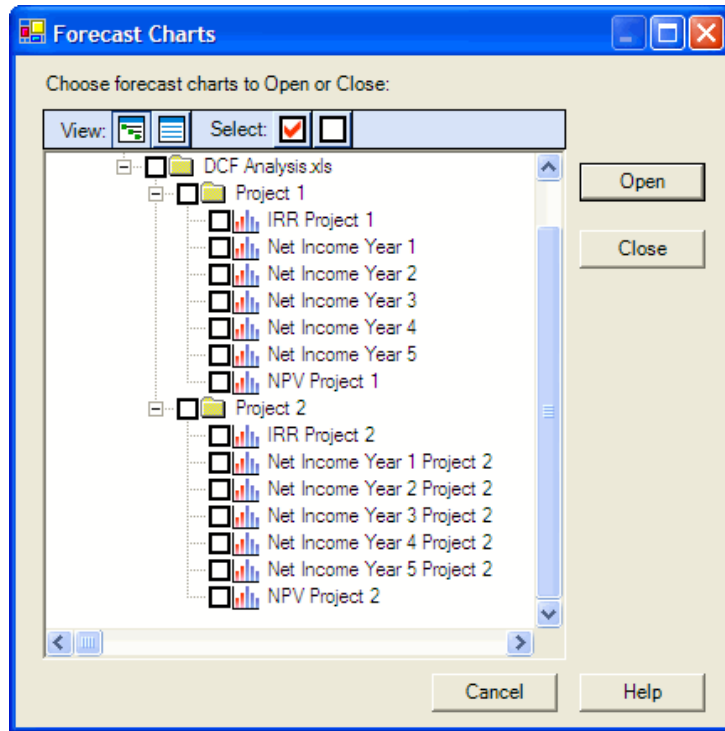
Forecast Charts

Choose forecast charts to Open or Close:

View: Select:

DCF Analysis.xls
Project 1
IRR Project 1
Net Income Year 1
Net Income Year 2
Net Income Year 3
Net Income Year 4
Net Income Year 5
NPV Project 1
Project 2
IRR Project 2
Net Income Year 1 Project 2
Net Income Year 2 Project 2
Net Income Year 3 Project 2
Net Income Year 4 Project 2
Net Income Year 5 Project 2
NPV Project 2

Open
Close

Cancel
Help